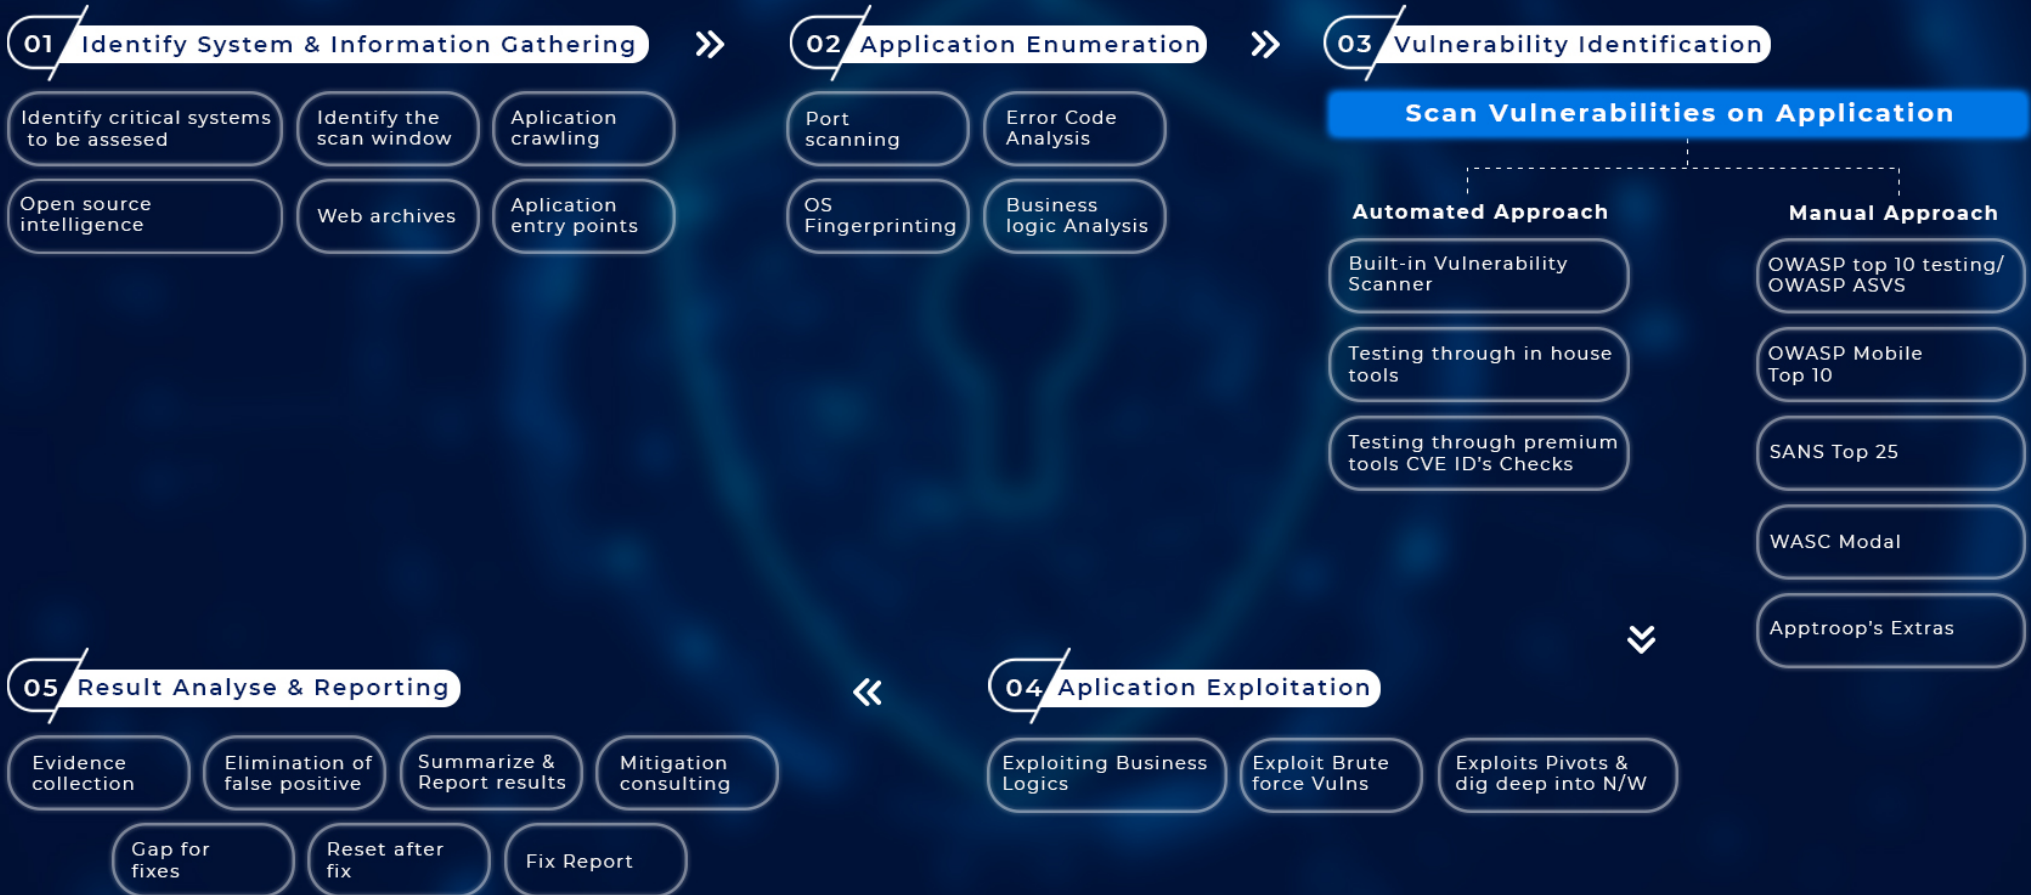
01 Identify System & Information Gathering

Identify critical systems to be assesed

Identify the scan window

Aplication crawling

Open source intelligence

Web archives

Aplication entry points

02 Application Enumeration

Port scanning

Error Code Analysis

OS Fingerprinting

Business logic Analysis

03 Vulnerability Identification

Scan Vulnerabilities on Application

Automated Approach

Built-in Vulnerability Scanner

Testing through in house tools

Testing through premium tools CVE ID's Checks

Manual Approach

OWASP top 10 testing/ OWASP ASVS

OWASP Mobile Top 10

SANS Top 25

WASC Modal

Apptroop's Extras

04 Aplication Exploitation

Exploiting Business Logics

Exploit Brute force Vulns

Exploits Pivots & dig deep into N/W

05 Result Analyse & Reporting

Evidence collection

Elimination of false positive

Summarize & Report results

Mitigation consulting

Gap for fixes

Reset after fix

Fix Report